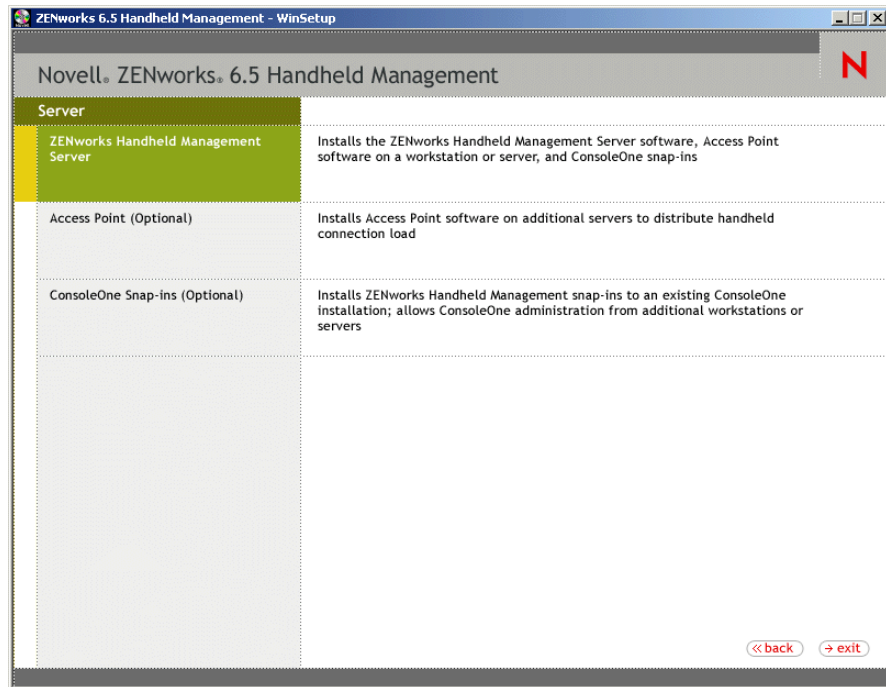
ZENworks 6.5 Handheld Management - WinSetup

Novell® ZENworks® 6.5 Handheld Management

N

Server

ZENworks Handheld Management Server

Installs the ZENworks Handheld Management Server software, Access Point software on a workstation or server, and ConsoleOne snap-ins

Access Point (Optional)

Installs Access Point software on additional servers to distribute handheld connection load

ConsoleOne Snap-ins (Optional)

Installs ZENworks Handheld Management snap-ins to an existing ConsoleOne installation; allows ConsoleOne administration from additional workstations or servers

« back

→ exit